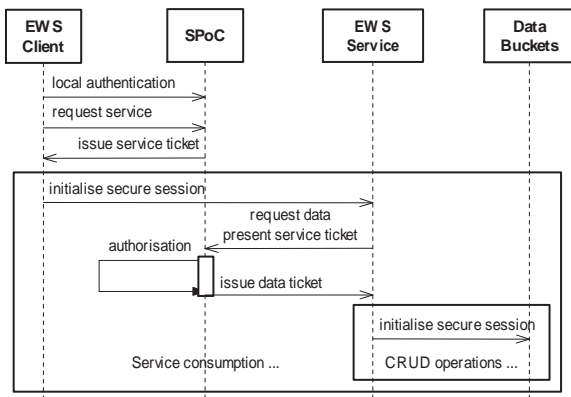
EWS Client

SPoC

EWS Service

Data Buckets

local authentication

request service

issue service ticket

initialise secure session

request data
present service ticket

authorisation

issue data ticket

initialise secure session

Service consumption ...

CRUD operations ...